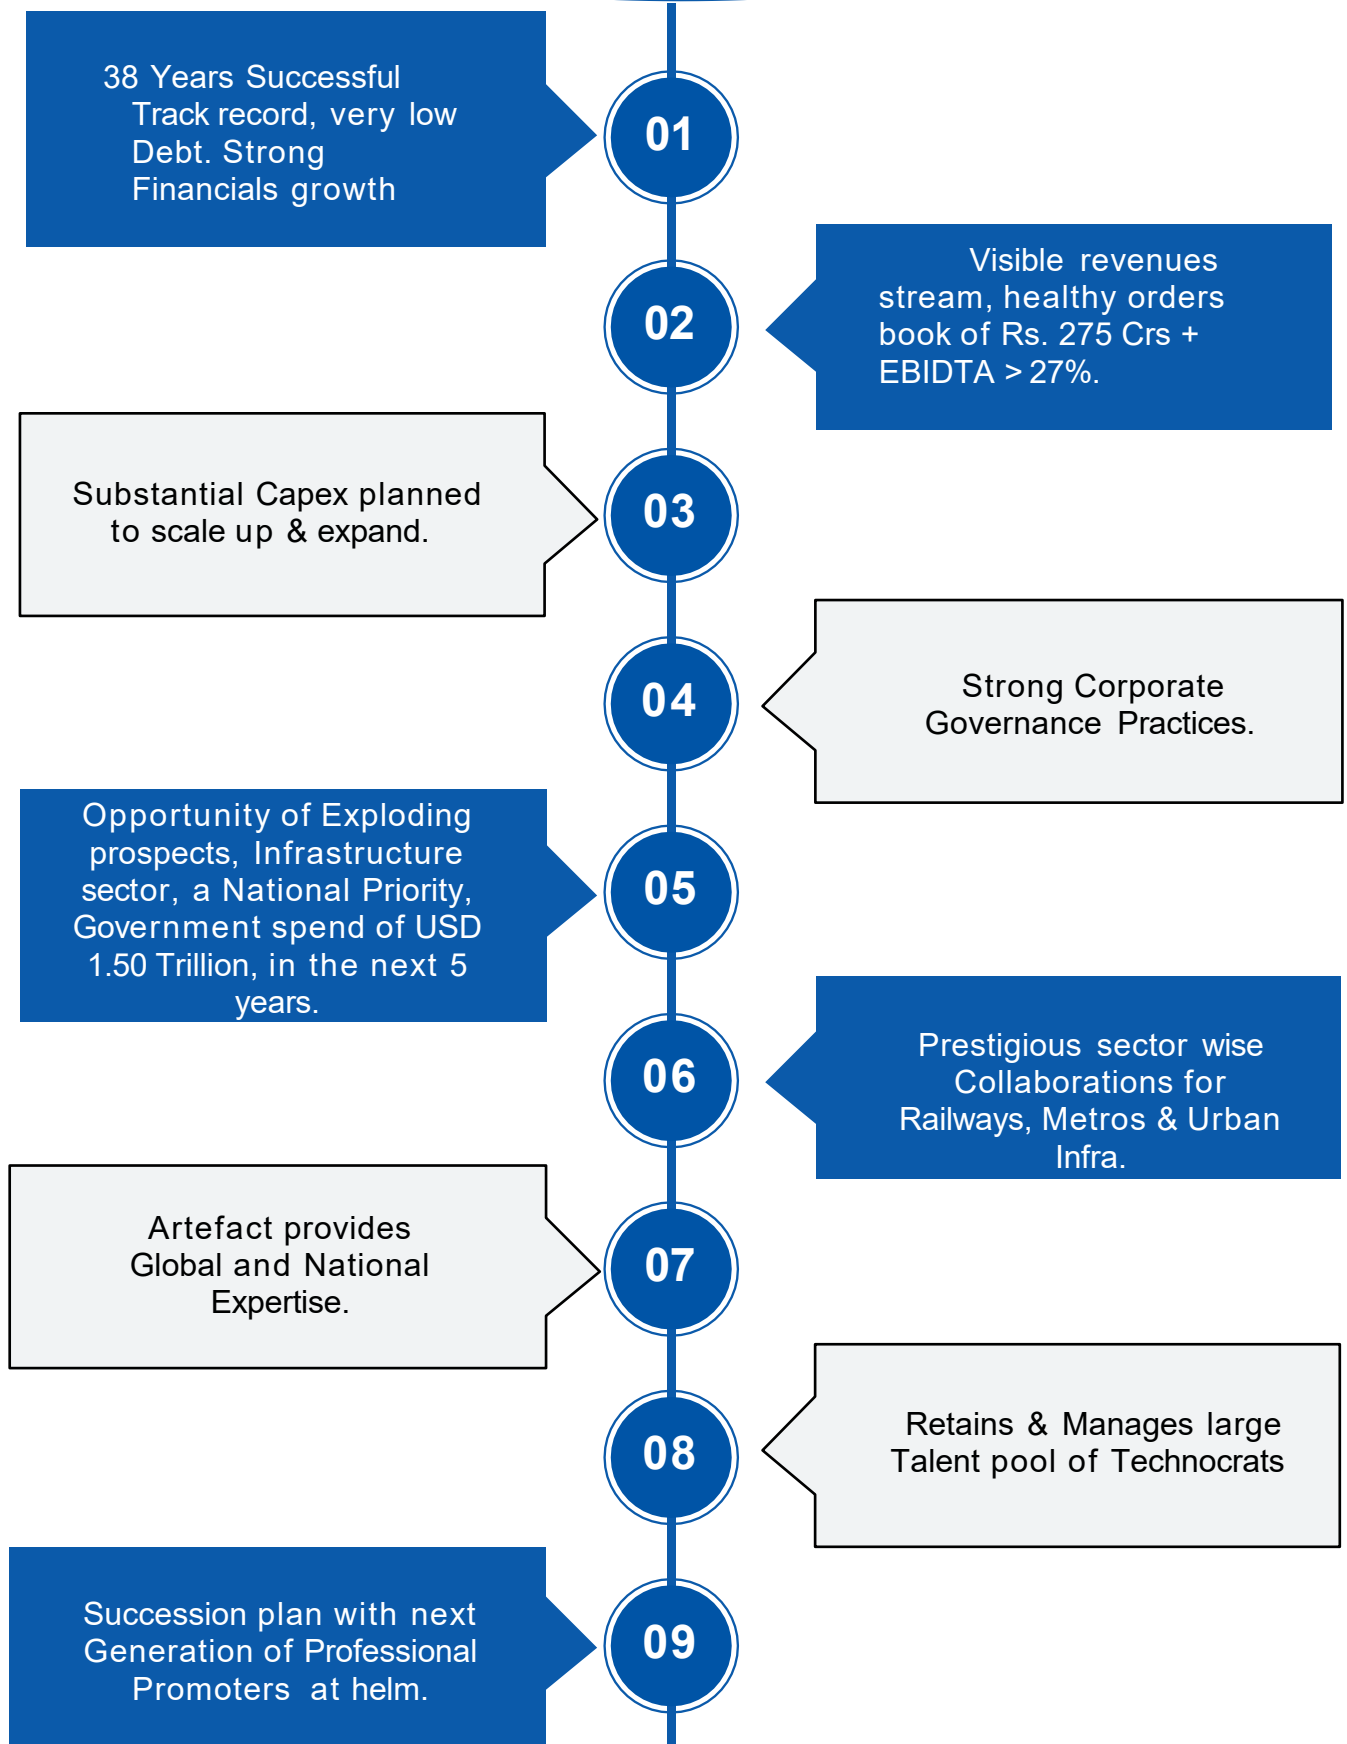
38 Years Successful Track record, very low Debt. Strong Financials growth

01

02

Visible revenues stream, healthy orders book of Rs. 275 Crs + EBIDTA > 27%.

Substantial Capex planned to scale up & expand.

03

04

Strong Corporate Governance Practices.

Opportunity of Exploding prospects, Infrastructure sector, a National Priority, Government spend of USD 1.50 Trillion, in the next 5 years.

05

06

Prestigious sector wise Collaborations for Railways, Metros & Urban Infra.

Artefact provides Global and National Expertise.

07

08

Retains & Manages large Talent pool of Technocrats

Succession plan with next Generation of Professional Promoters at helm.

09